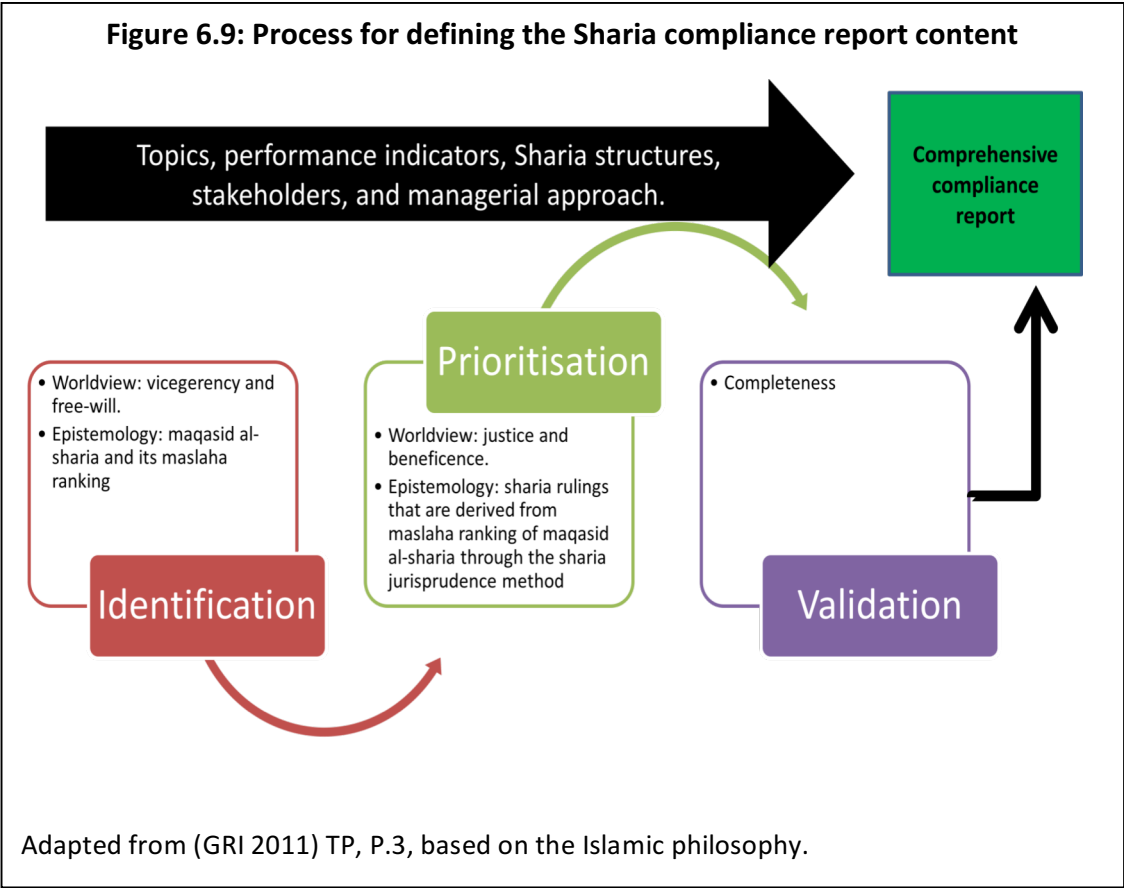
Figure 6.9: Process for defining the Sharia compliance report content

Topics, performance indicators, Sharia structures, stakeholders, and managerial approach.

Comprehensive compliance report

• Worldview: vicegerency and free-will.
• Epistemology: maqasid al-sharia and its maslaha ranking

Identification

Prioritisation

• Worldview: justice and beneficence.
• Epistemology: sharia rulings that are derived from maslaha ranking of maqasid al-sharia through the sharia jurisprudence method

• Completeness

Validation

Adapted from (GRI 2011) TP, P.3, based on the Islamic philosophy.